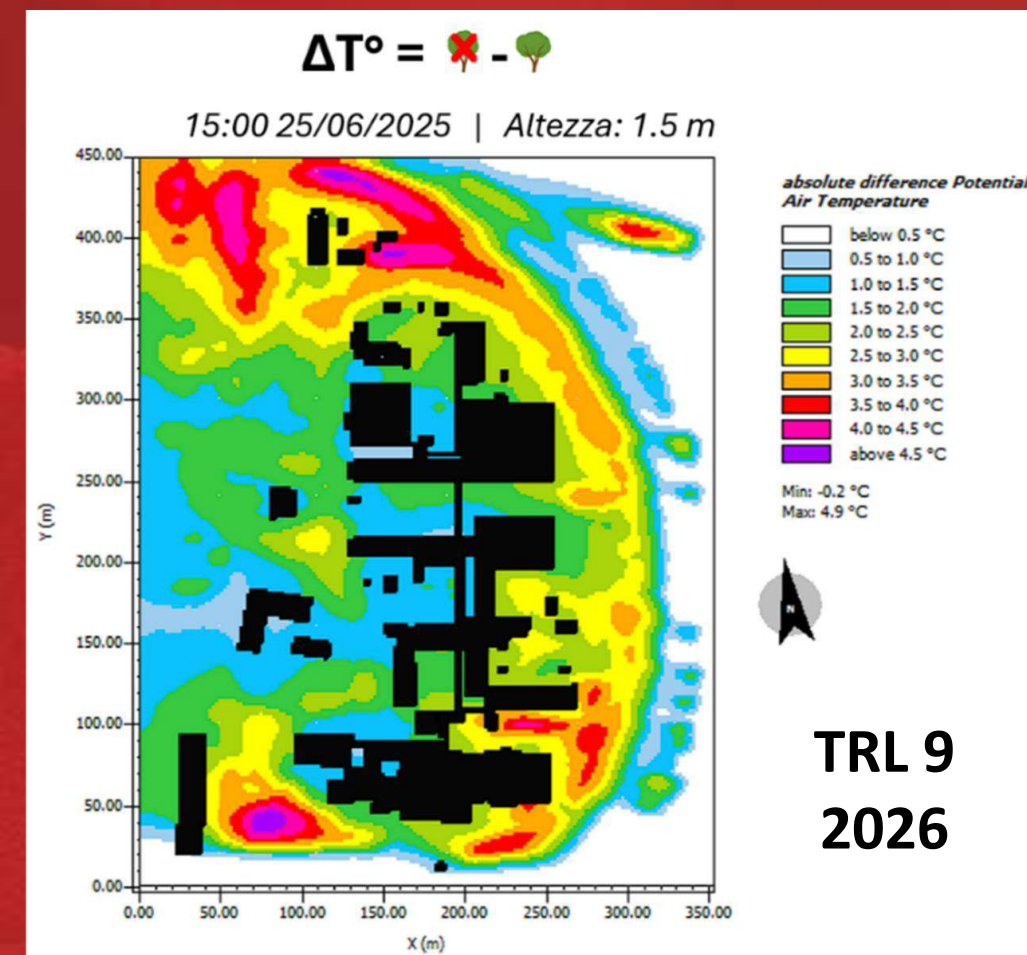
ΔT° = -

15:00 25/06/2025 | Altezza: 1.5 m

absolute difference Potential Air Temperature

below 0.5 °C
0.5 to 1.0 °C
1.0 to 1.5 °C
1.5 to 2.0 °C
2.0 to 2.5 °C
2.5 to 3.0 °C
3.0 to 3.5 °C
3.5 to 4.0 °C
4.0 to 4.5 °C
above 4.5 °C

Min: -0.2 °C
Max: 4.9 °C

N

450.00
400.00
350.00
300.00
250.00
200.00
150.00
100.00
50.00
0.00

Y (m)

0.00 50.00 100.00 150.00 200.00 250.00 300.00 350.00

X (m)

TRL 9
2026